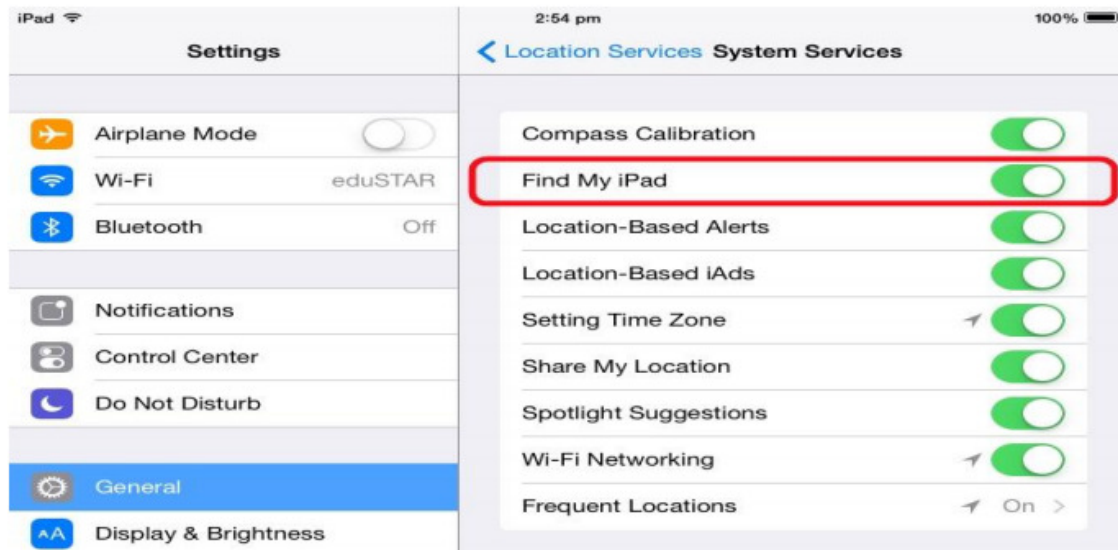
iPad

2:54 pm

100%

Settings

Location Services

System Services

Airplane Mode

Wi-Fi

eduSTAR

Bluetooth

Off

Notifications

Control Center

Do Not Disturb

General

AA

Display & Brightness

Compass Calibration

Find My iPad

Location-Based Alerts

Location-Based iAds

Setting Time Zone

Share My Location

Spotlight Suggestions

Wi-Fi Networking

Frequent Locations

On >